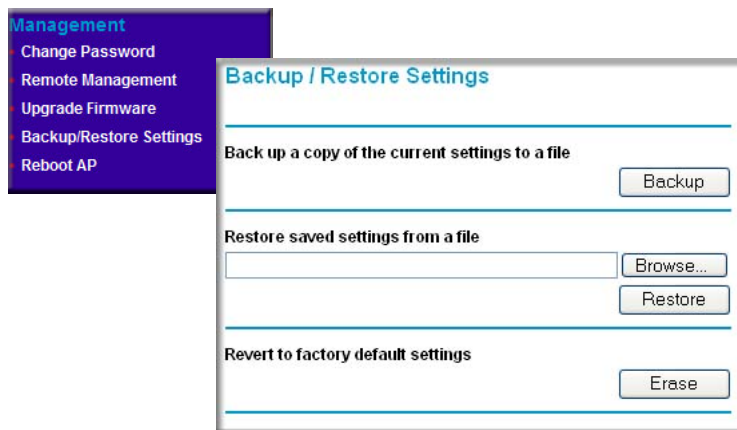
Management
Change Password
Remote Management
Upgrade Firmware
Backup/Restore Settings
Reboot AP

Backup / Restore Settings

Back up a copy of the current settings to a file

Backup

Restore saved settings from a file

Browse...

Restore

Revert to factory default settings

Erase